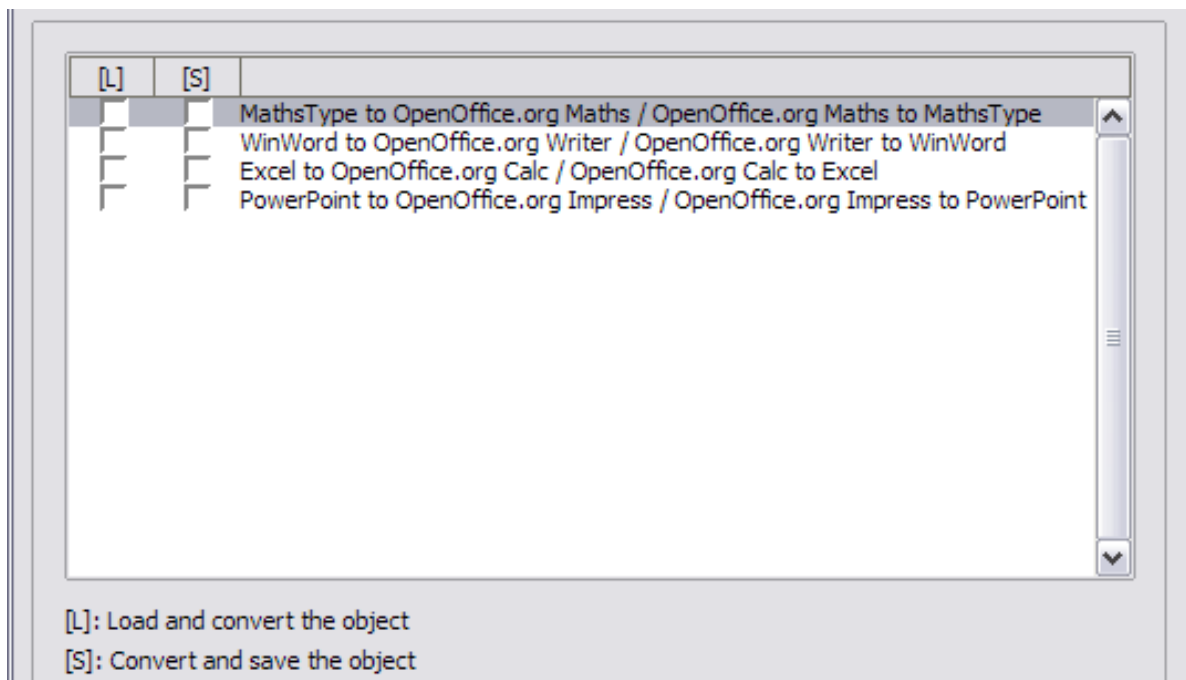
| [L] | [S] | |
|---|---|---|
| | | MathsType to OpenOffice.org Maths / OpenOffice.org Maths to MathsType |
| | | WinWord to OpenOffice.org Writer / OpenOffice.org Writer to WinWord |
| | | Excel to OpenOffice.org Calc / OpenOffice.org Calc to Excel |
| | | PowerPoint to OpenOffice.org Impress / OpenOffice.org Impress to PowerPoint |

[L]: Load and convert the object

[S]: Convert and save the object